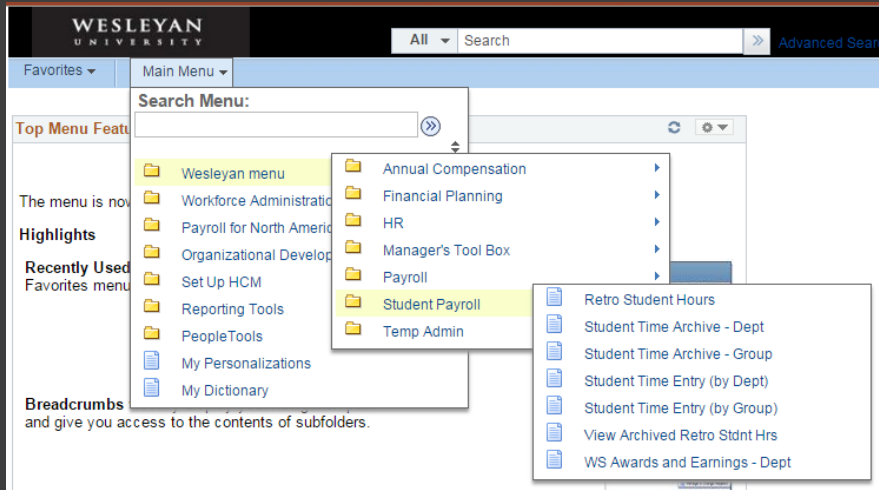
WESLEYAN UNIVERSITY

All

Search

Advanced Sear

Favorites

Main Menu

Search Menu:

Top Menu Featu

The menu is nov

Highlights

Recently Used
Favorites menu

Wesleyan menu
Workforce Administrati
Payroll for North Americ
Organizational Develop
Set Up HCM
Reporting Tools
PeopleTools
My Personalizations
My Dictionary

Annual Compensation
Financial Planning
HR
Manager's Tool Box
Payroll
Student Payroll
Temp Admin

Retro Student Hours
Student Time Archive - Dept
Student Time Archive - Group
Student Time Entry (by Dept)
Student Time Entry (by Group)
View Archived Retro Stdnt Hrs
WS Awards and Earnings - Dept

Breadcrumbs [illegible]
and give you access to the contents of subfolders.